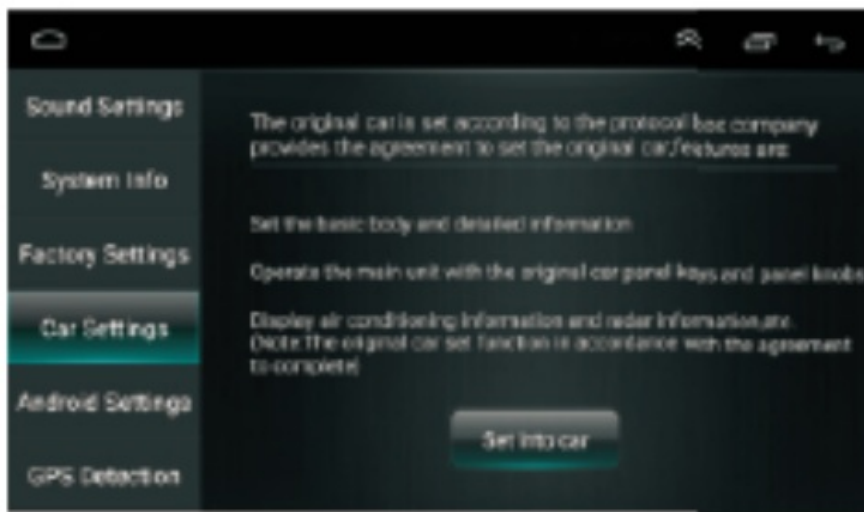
Sound Settings

System Info

Factory Settings

Car Settings

Android Settings

GPS Detection

The original car is set according to the protocol box company provides the agreement to set the original car.features are:

Set the basic body and detailed information

Operate the main unit with the original car panel keys and panel knobs

Display air conditioning information and radar information,etc (Note:The original car set function in accordance with the agreement to complete)

Set into car